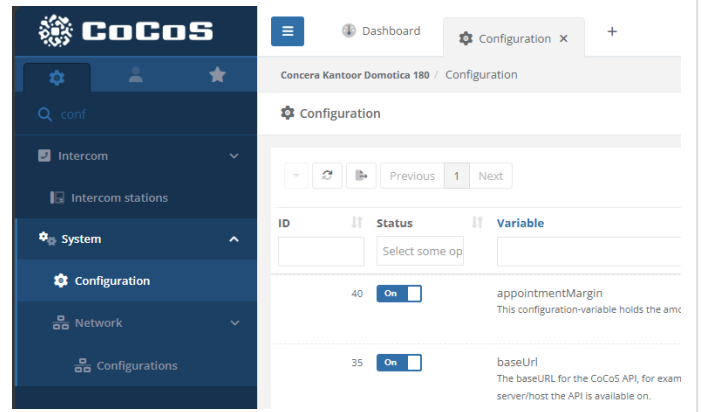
CoCoS

conf

Intercom

Intercom stations

System

Configuration

Network

Configurations

Dashboard

Configuration ×

+

Concera Kantoor Domotica 180 / Configuration

Configuration

Previous 1 Next

| ID | Status | Variable |
|---|---|---|
| | Select some op | |
| 40 | On | appointmentMargin<br>This configuration-variable holds the amo |
| 35 | On | baseUrl<br>The baseURL for the CoCoS API, for exam<br>server/host the API is available on. |